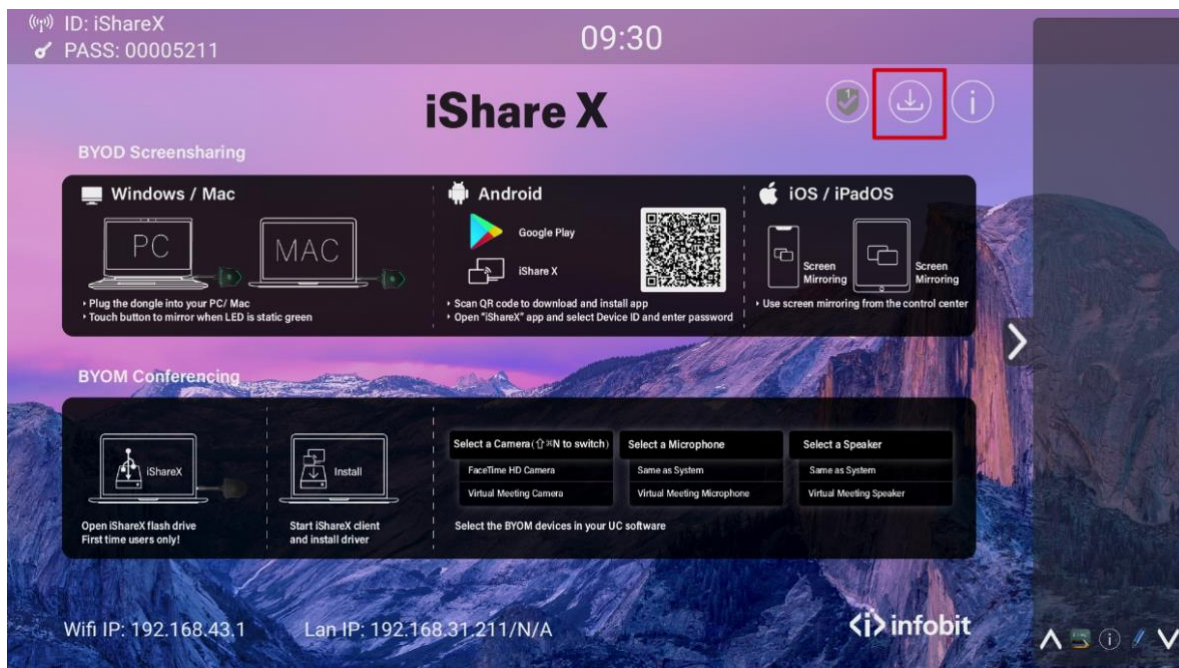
ID: iShareX
PASS: 00005211

09:30

iShare X

BYOD Screensharing

Windows / Mac

PC

MAC

‣ Plug the dongle into your PC/ Mac
‣ Touch button to mirror when LED is static green

Android

Google Play

iShare X

‣ Scan QR code to download and install app
‣ Open "iShareX" app and select Device ID and enter password

iOS / iPadOS

Screen Mirroring

Screen Mirroring

‣ Use screen mirroring from the control center

BYOM Conferencing

iShareX

Open iShareX flash drive
First time users only!

Install

Start iShareX client and install driver

| Select a Camera (⇧⌘N to switch) | Select a Microphone | Select a Speaker |
|---|---|---|
| FaceTime HD Camera | Same as System | Same as System |
| Virtual Meeting Camera | Virtual Meeting Microphone | Virtual Meeting Speaker |

Select the BYOM devices in your UC software

Wifi IP: 192.168.43.1

Lan IP: 192.168.31.211/N/A

infobit